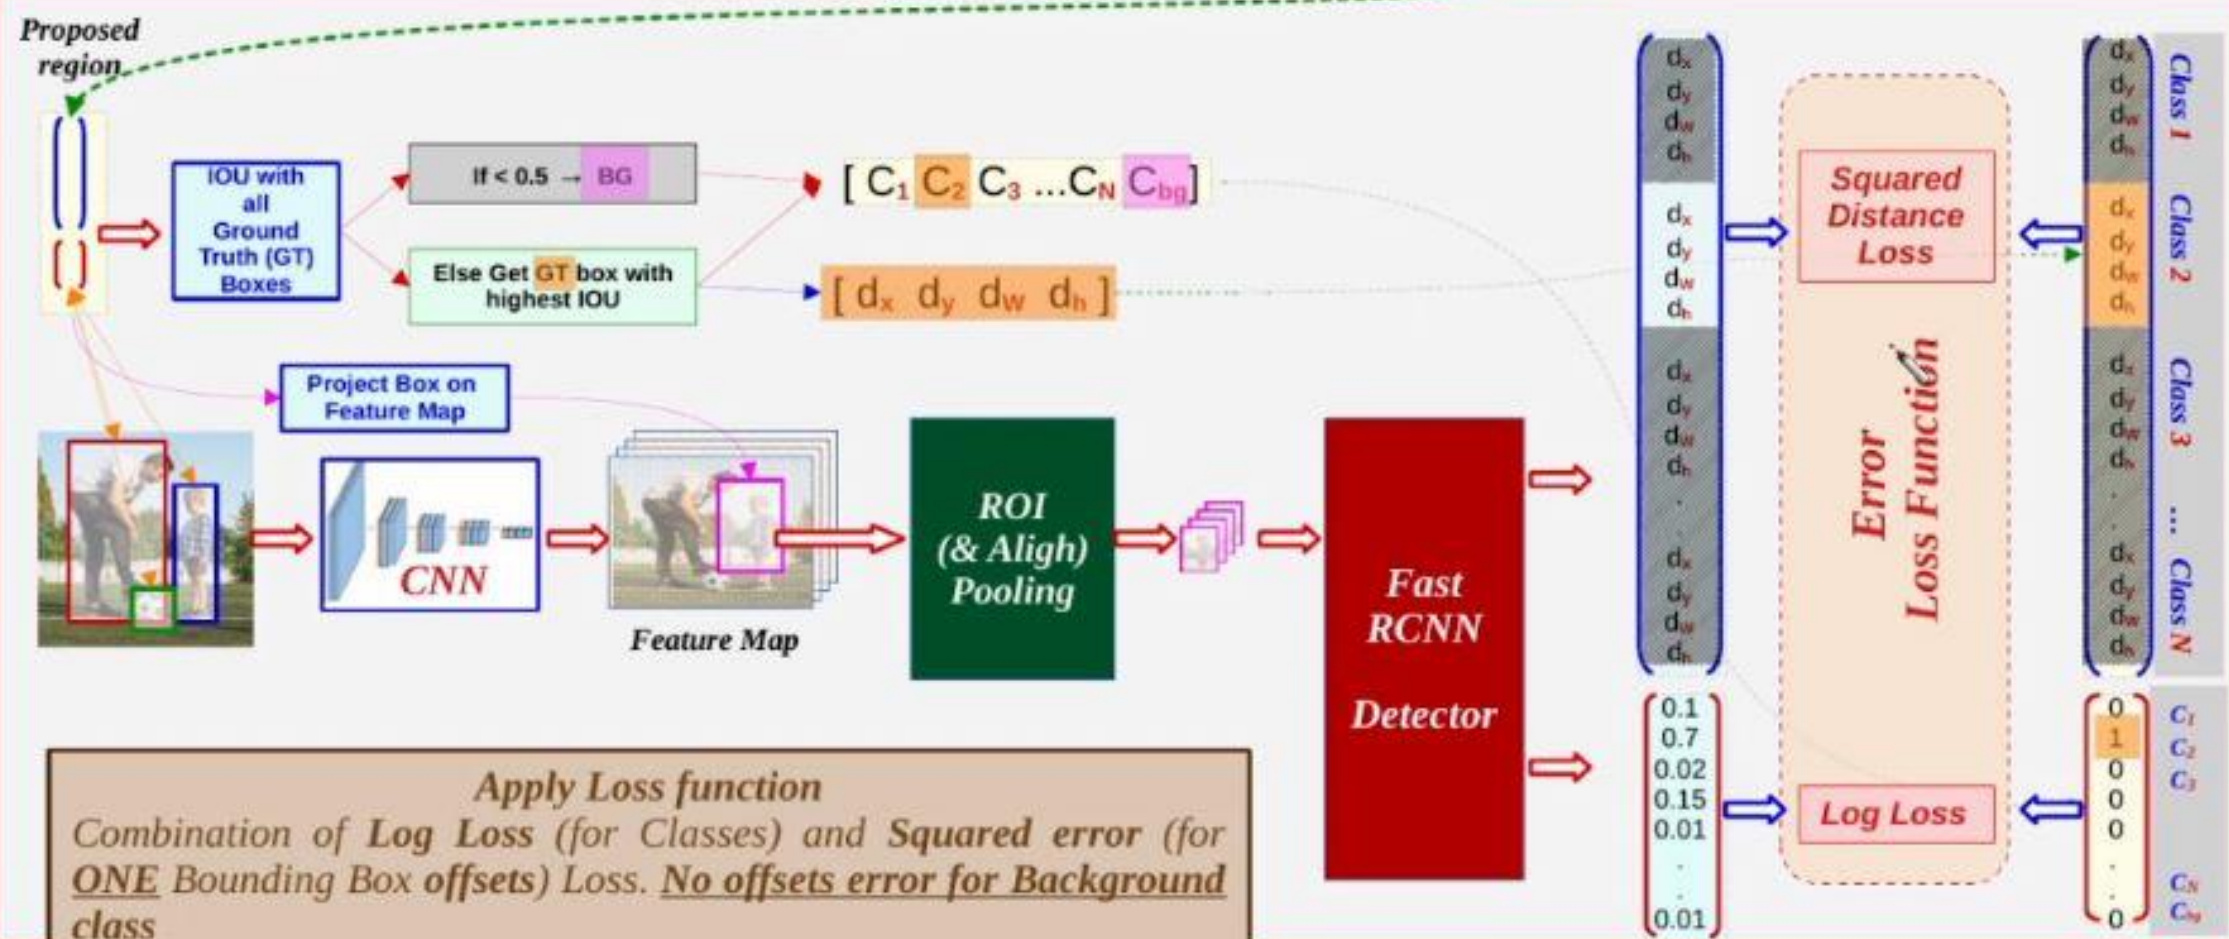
Proposed region

IOU with all Ground Truth (GT) Boxes

If < 0.5 → BG

Else Get GT box with highest IOU

[ $C_1$ $C_2$ $C_3$ ...$C_N$ $C_{bg}$]

[ $d_x$ $d_y$ $d_w$ $d_h$ ]

Project Box on Feature Map

CNN

Feature Map

ROI (& Aligh) Pooling

Fast RCNN Detector

$d_x$ $d_y$ $d_w$ $d_h$ $d_x$ $d_y$ $d_w$ $d_h$ $d_x$ $d_y$ $d_w$ $d_h$ . . $d_x$ $d_y$ $d_w$ $d_h$

Squared Distance Loss

Error Loss Function

Log Loss

$d_x$ $d_y$ $d_w$ $d_h$ Class 1
$d_x$ $d_y$ $d_w$ $d_h$ Class 2
$d_x$ $d_y$ $d_w$ $d_h$ Class 3
...
$d_x$ $d_y$ $d_w$ $d_h$ Class N

0.1 0.7 0.02 0.15 0.01 . . 0.01

0 $C_1$
1 $C_2$
0 $C_3$
0
0
.
.
0 $C_N$ $C_{bg}$

Apply Loss function
Combination of Log Loss (for Classes) and Squared error (for ONE Bounding Box offsets) Loss. No offsets error for Background class